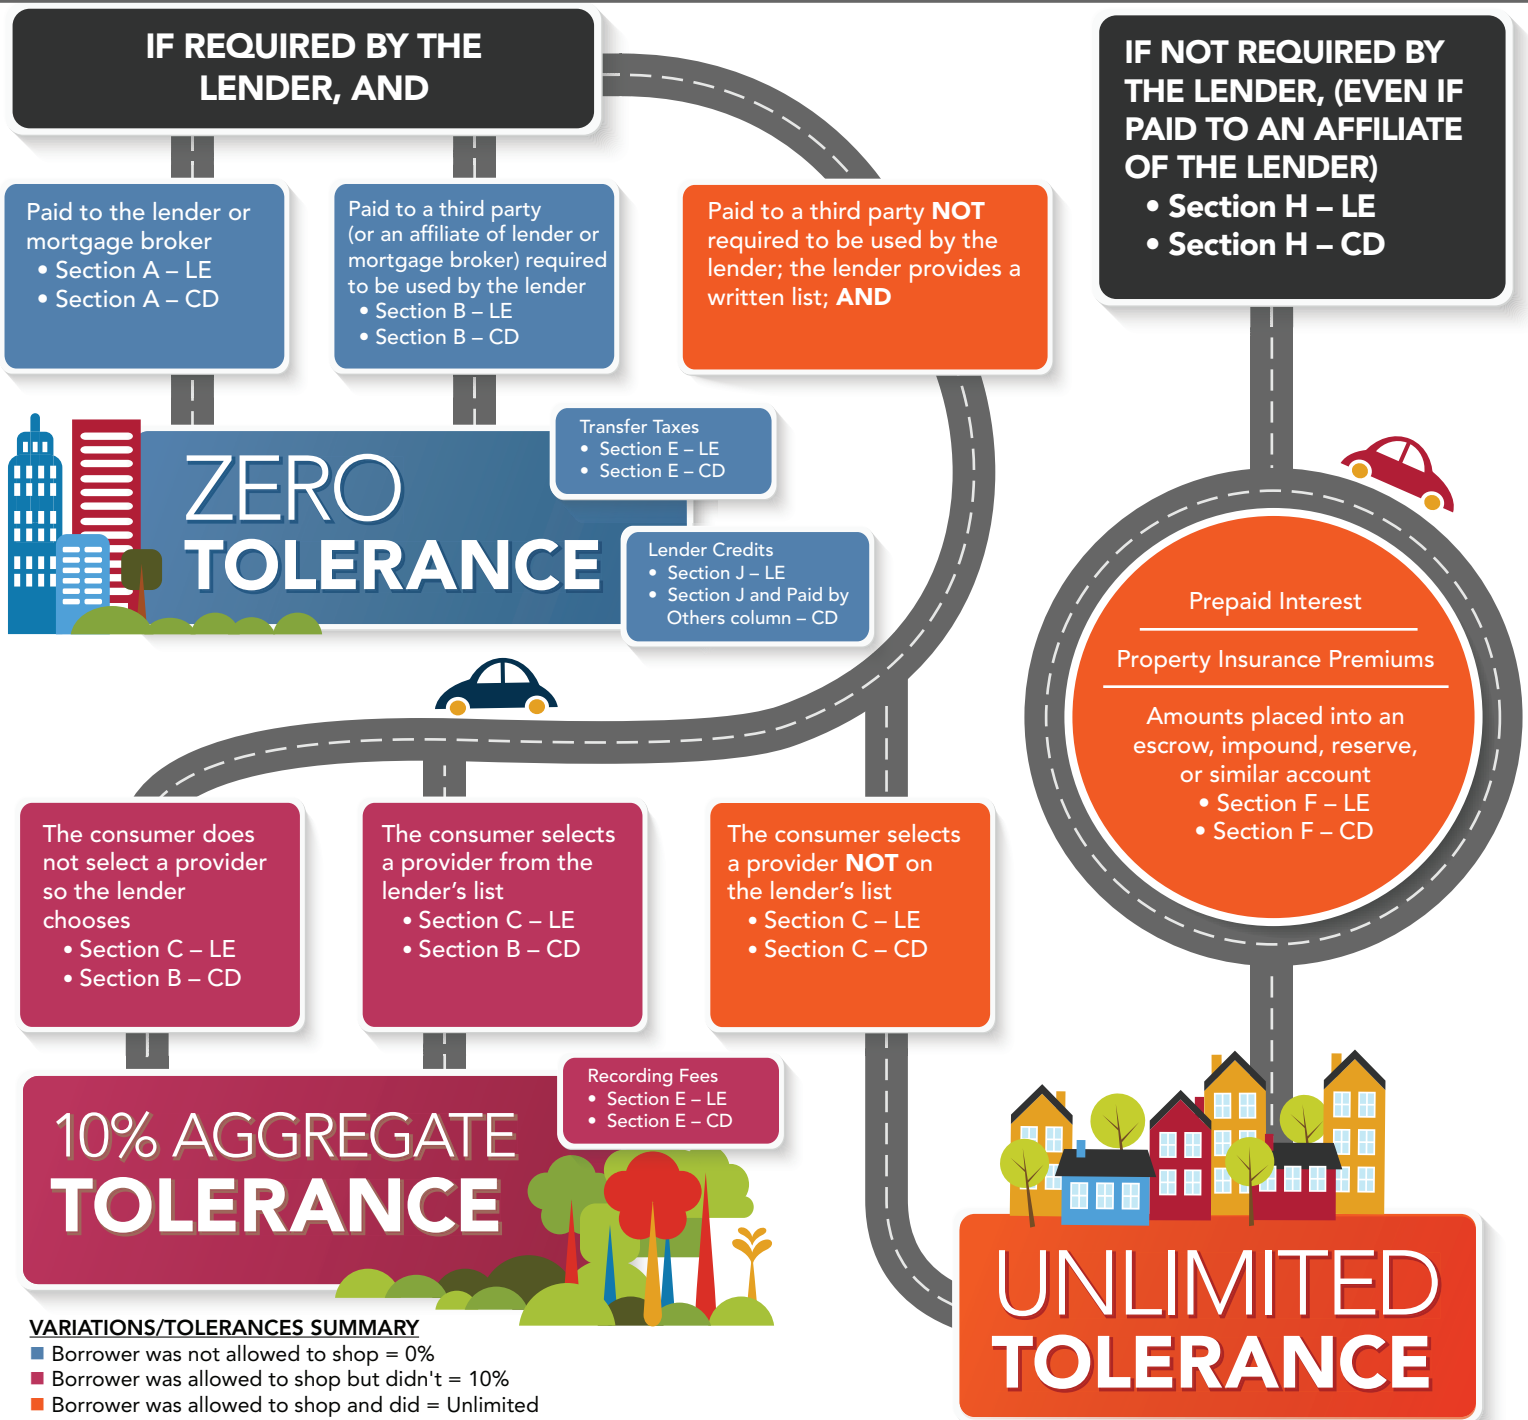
IF REQUIRED BY THE LENDER, AND

Paid to the lender or mortgage broker
• Section A – LE
• Section A – CD

Paid to a third party (or an affiliate of lender or mortgage broker) required to be used by the lender
• Section B – LE
• Section B – CD

Paid to a third party NOT required to be used by the lender; the lender provides a written list; AND

IF NOT REQUIRED BY THE LENDER, (EVEN IF PAID TO AN AFFILIATE OF THE LENDER)
• Section H – LE
• Section H – CD

ZERO TOLERANCE

Transfer Taxes
• Section E – LE
• Section E – CD

Lender Credits
• Section J – LE
• Section J and Paid by Others column – CD

Prepaid Interest

Property Insurance Premiums

Amounts placed into an escrow, impound, reserve, or similar account
• Section F – LE
• Section F – CD

The consumer does not select a provider so the lender chooses
• Section C – LE
• Section B – CD

The consumer selects a provider from the lender's list
• Section C – LE
• Section B – CD

The consumer selects a provider NOT on the lender's list
• Section C – LE
• Section C – CD

10% AGGREGATE TOLERANCE

Recording Fees
• Section E – LE
• Section E – CD

UNLIMITED TOLERANCE

VARIATIONS/TOLERANCES SUMMARY
Borrower was not allowed to shop = 0%
Borrower was allowed to shop but didn't = 10%
Borrower was allowed to shop and did = Unlimited